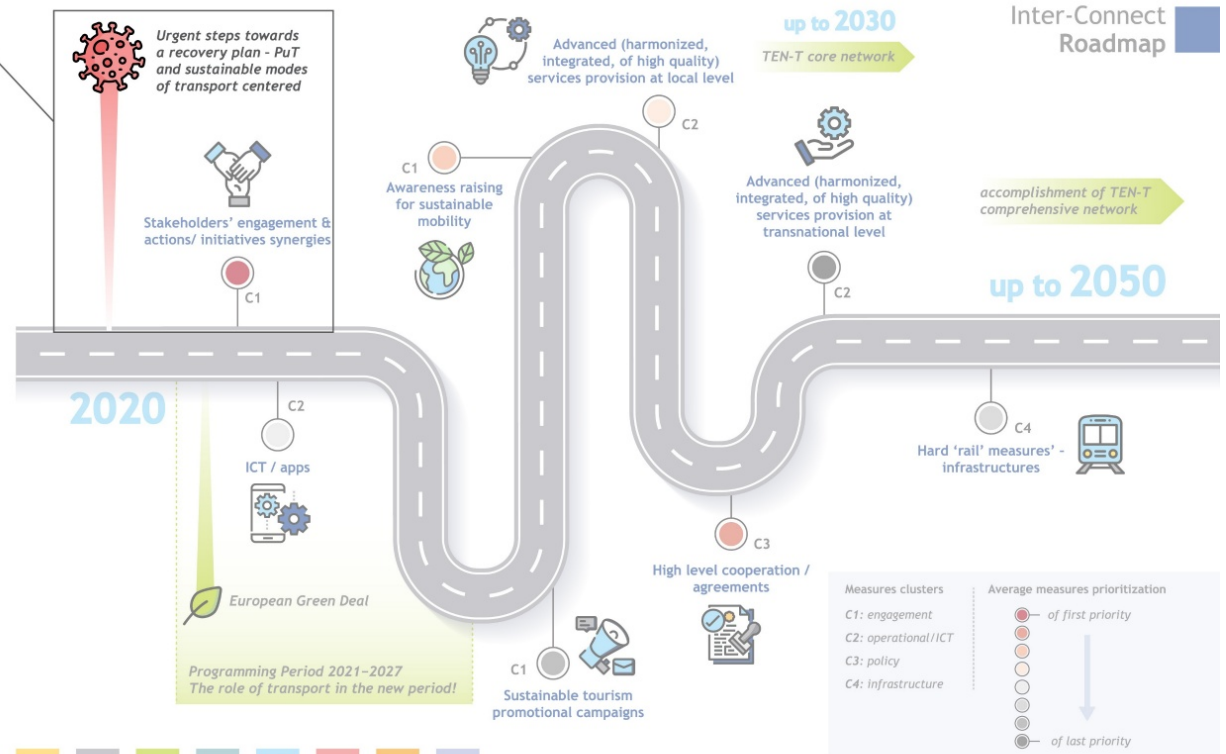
Inter-Connect
Roadmap

Urgent steps towards a recovery plan - PuT and sustainable modes of transport centered

Stakeholders' engagement & actions/ initiatives synergies

C1

Advanced (harmonized, integrated, of high quality) services provision at local level

C2

up to 2030

TEN-T core network

C1
Awareness raising for sustainable mobility

Advanced (harmonized, integrated, of high quality) services provision at transnational level

accomplishment of TEN-T comprehensive network

C2

up to 2050

2020

C2

ICT / apps

C4

Hard 'rail' measures' - infrastructures

C3

High level cooperation / agreements

European Green Deal

Programming Period 2021-2027
The role of transport in the new period!

C1

Sustainable tourism promotional campaigns

Measures clusters
C1: engagement
C2: operational/ICT
C3: policy
C4: infrastructure

Average measures prioritization
of first priority
of last priority